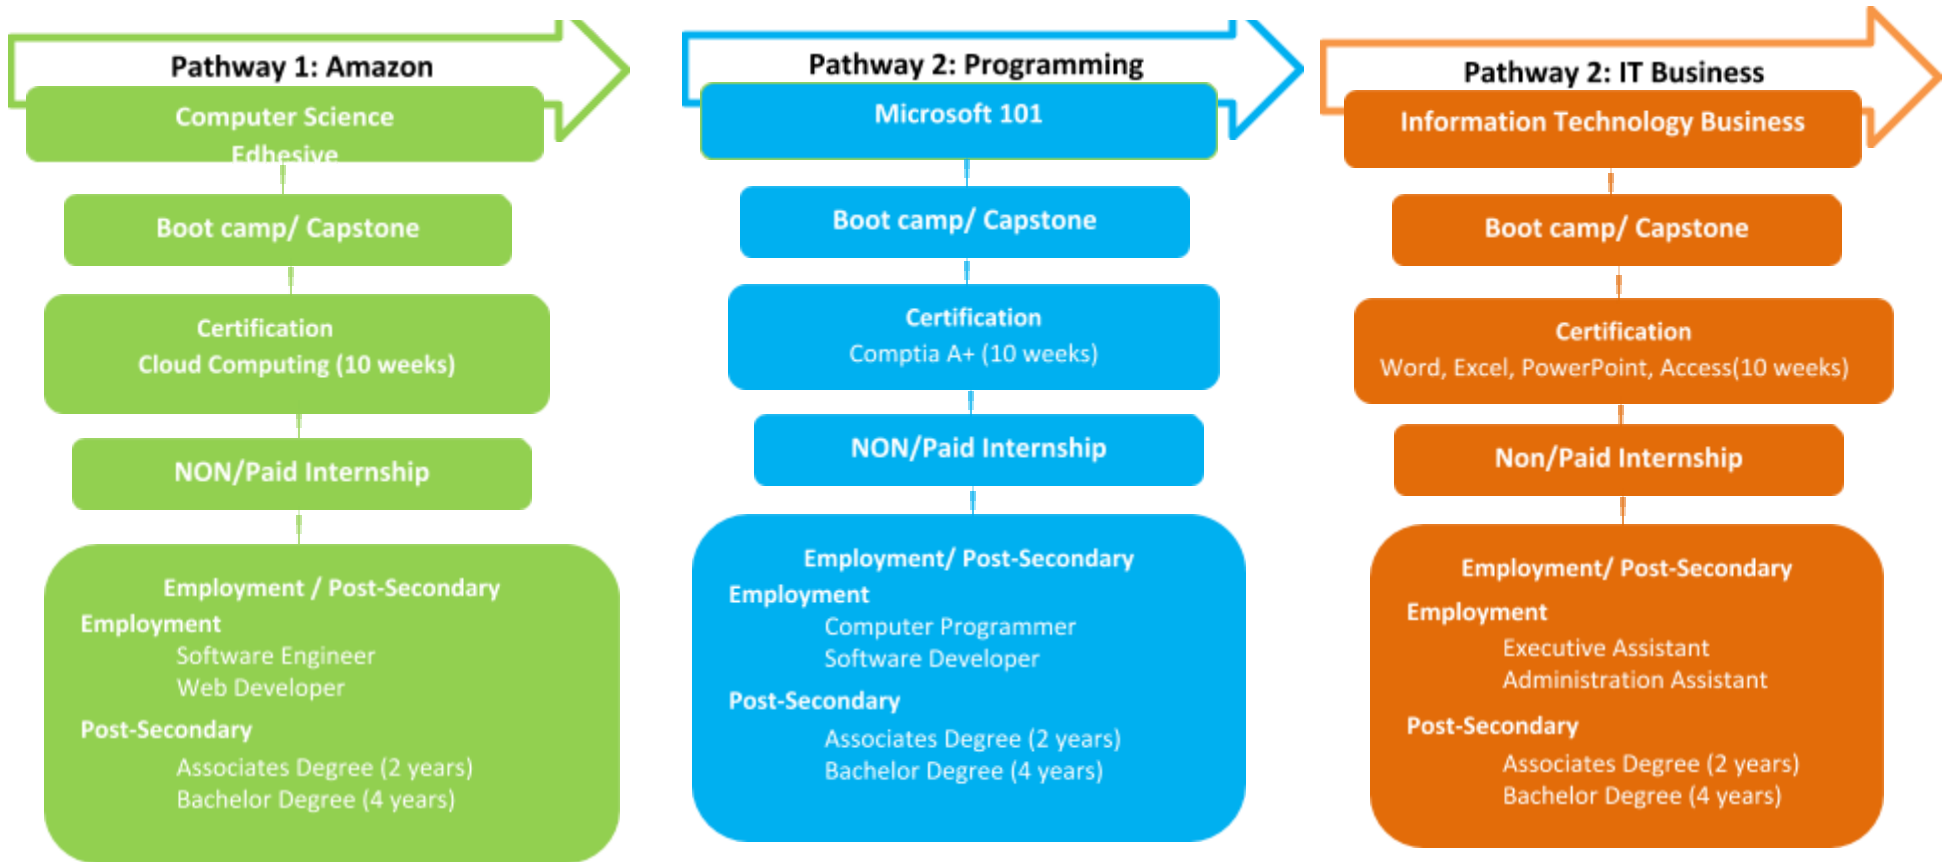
Pathway 1: Amazon

Computer Science
Edhesive

Boot camp/ Capstone

Certification
Cloud Computing (10 weeks)

NON/Paid Internship

Employment / Post-Secondary
Employment
Software Engineer
Web Developer
Post-Secondary
Associates Degree (2 years)
Bachelor Degree (4 years)

Pathway 2: Programming

Microsoft 101

Boot camp/ Capstone

Certification
Comptia A+ (10 weeks)

NON/Paid Internship

Employment/ Post-Secondary
Employment
Computer Programmer
Software Developer
Post-Secondary
Associates Degree (2 years)
Bachelor Degree (4 years)

Pathway 2: IT Business

Information Technology Business

Boot camp/ Capstone

Certification
Word, Excel, PowerPoint, Access(10 weeks)

Non/Paid Internship

Employment/ Post-Secondary
Employment
Executive Assistant
Administration Assistant
Post-Secondary
Associates Degree (2 years)
Bachelor Degree (4 years)